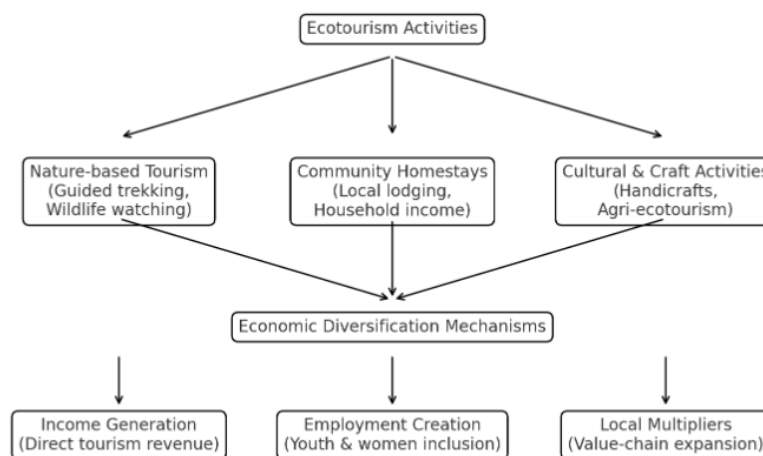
Ecotourism Activities

Nature-based Tourism (Guided trekking, Wildlife watching)

Community Homestays (Local lodging, Household income)

Cultural & Craft Activitie (Handicrafts, Agri-ecotourism)

Economic Diversification Mechanisms

Income Generation (Direct tourism revenue)

Employment Creation (Youth & women inclusion)

Local Multipliers (Value-chain expansion)